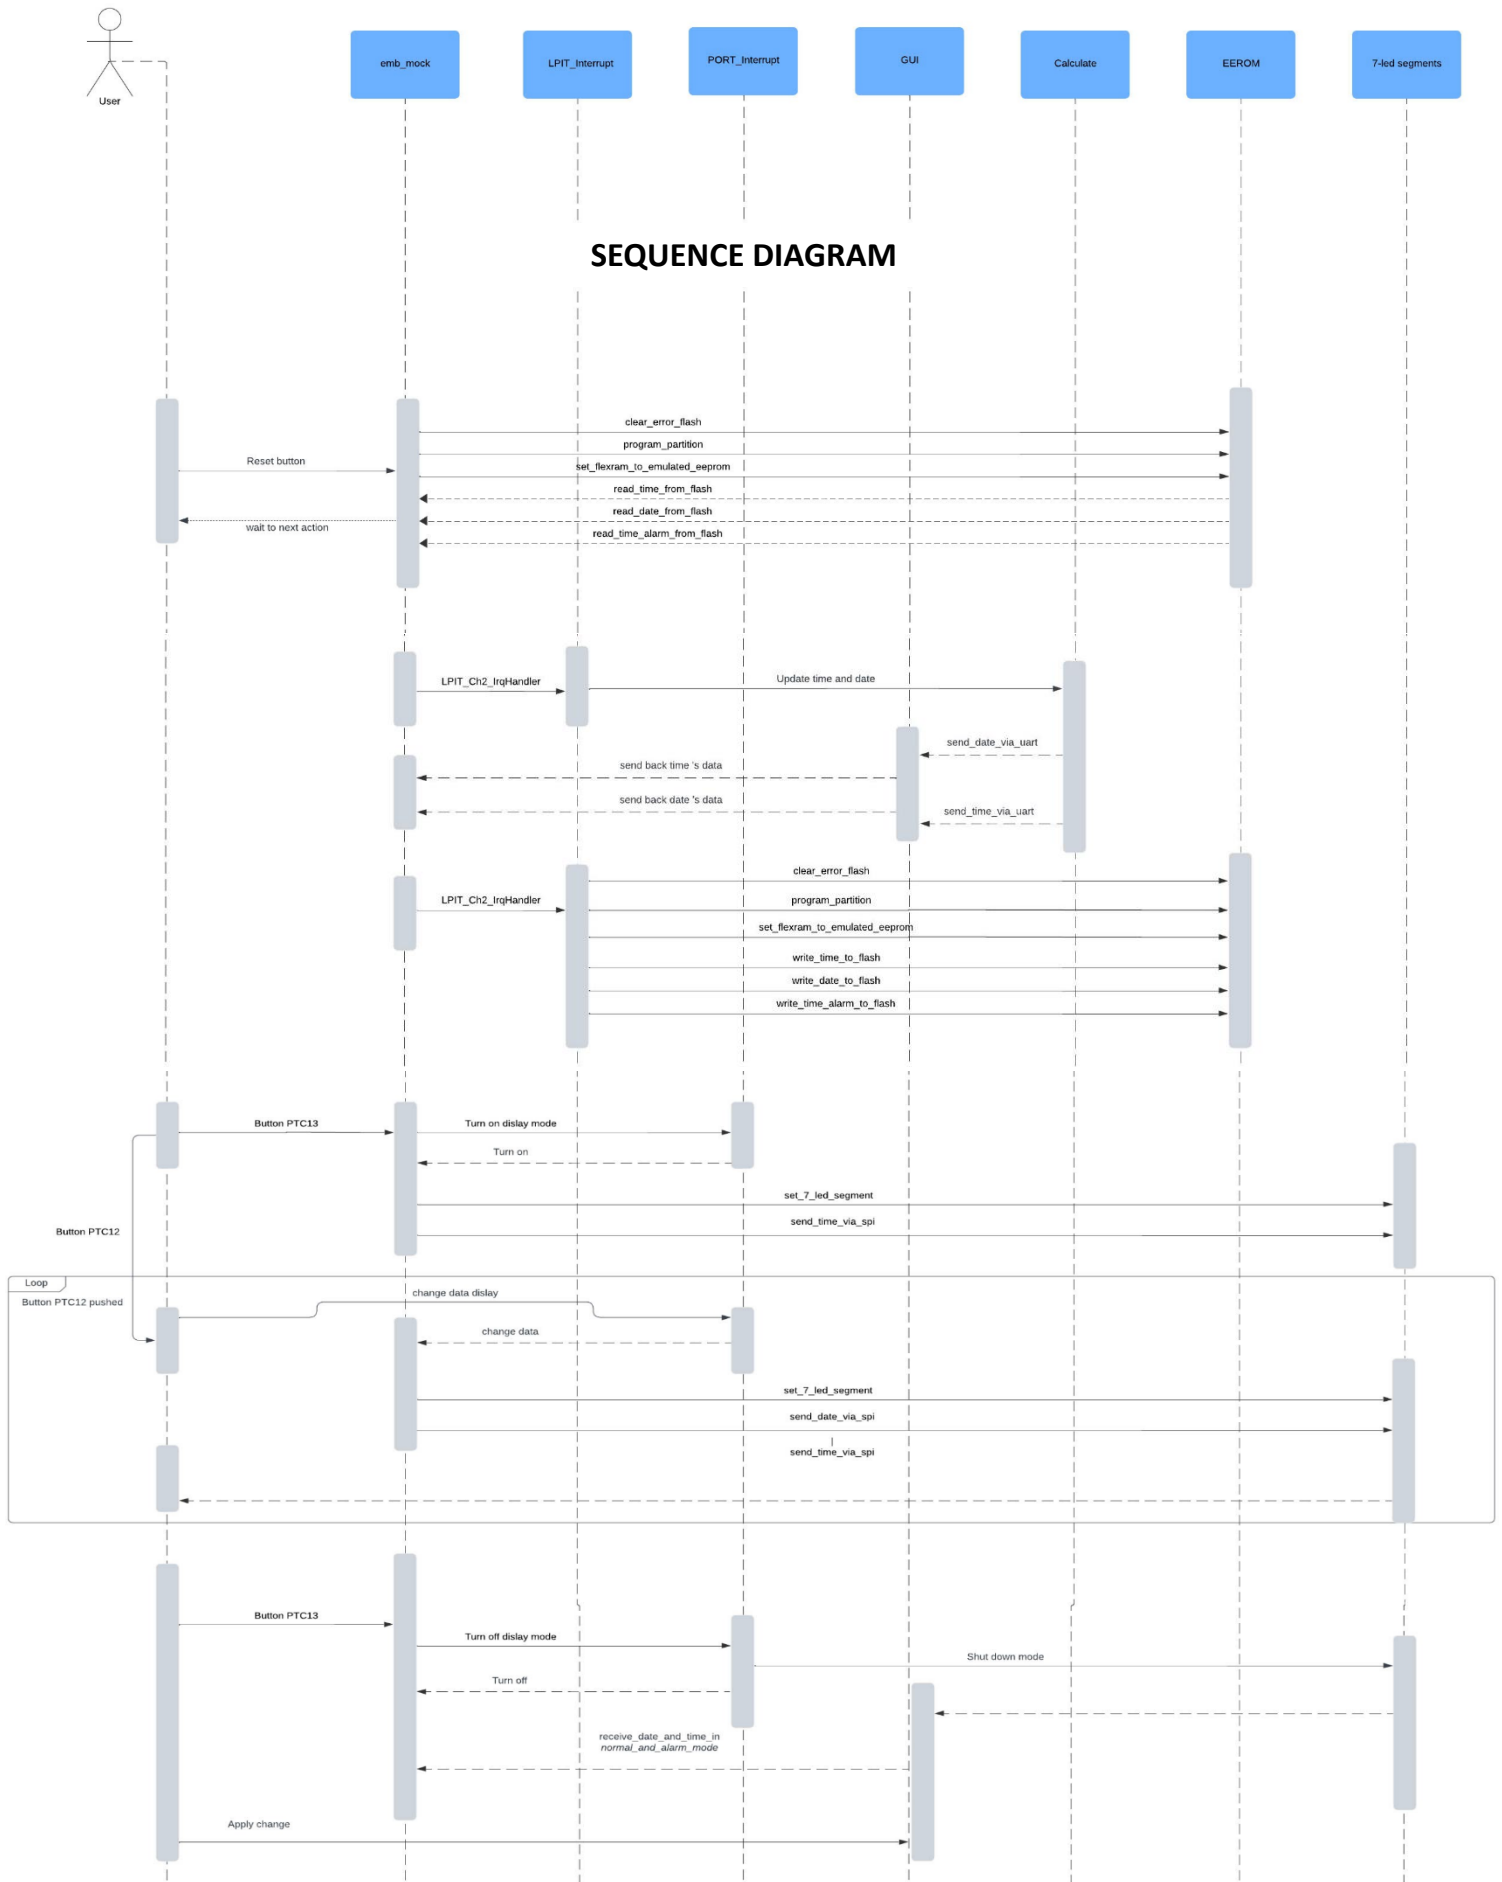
User

emb_mock

LPIT_Interrupt

PORT_Interrupt

GUI

Calculate

EEROM

7-led segments

SEQUENCE DIAGRAM

clear_error_flash

program_partition

Reset button

set_flexram_to_emulated_eeprom

read_time_from_flash

read_date_from_flash

wait to next action

read_time_alarm_from_flash

LPIT_Ch2_IrqHandler

Update time and date

send_date_via_uart

send back time 's data

send back date 's data

send_time_via_uart

clear_error_flash

LPIT_Ch2_IrqHandler

program_partition

set_flexram_to_emulated_eeprom

write_time_to_flash

write_date_to_flash

write_time_alarm_to_flash

Button PTC13

Turn on dislay mode

Turn on

set_7_led_segment

Button PTC12

send_time_via_spi

Loop

Button PTC12 pushed

change data dislay

change data

set_7_led_segment

send_date_via_spi

send_time_via_spi

Button PTC13

Turn off dislay mode

Shut down mode

Turn off

receive_date_and_time_in normal_and_alarm_mode

Apply change